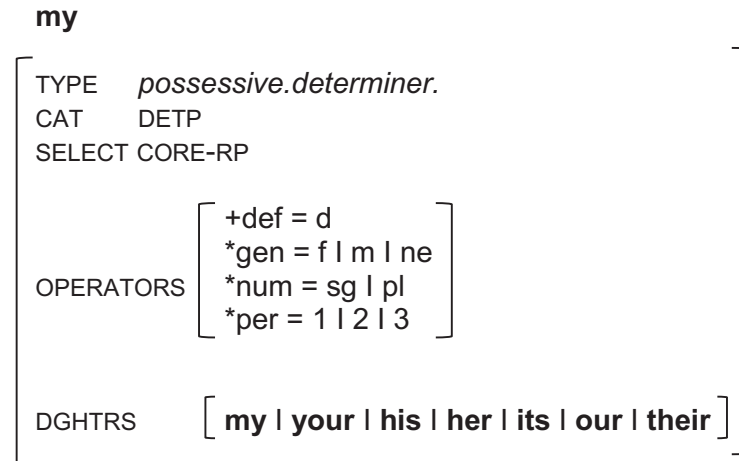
**my**

TYPE *possessive.determiner.*
CAT DETP
SELECT CORE-RP

OPERATORS $\left[\begin{array}{l} \text{+def = d} \\ \text{*gen = f I m I ne} \\ \text{*num = sg I pl} \\ \text{*per = 1 I 2 I 3} \end{array}\right]$

DGHTRS [ **my** I **your** I **his** I **her** I **its** I **our** I **their** ]